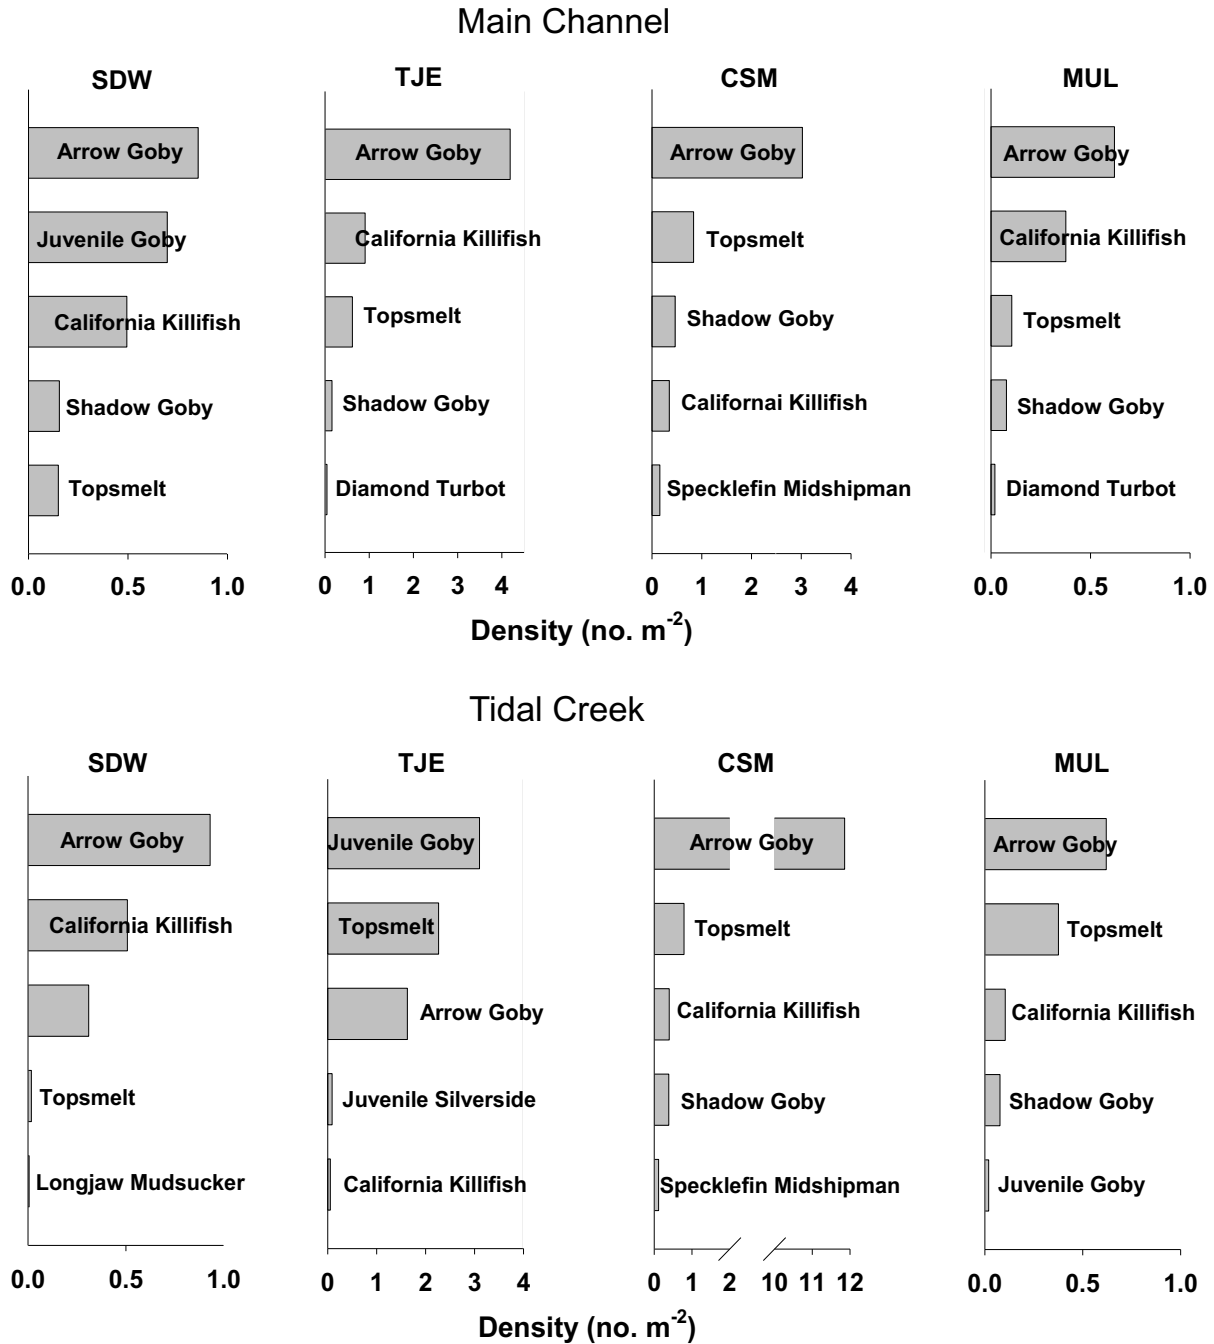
Main Channel

SDW

Arrow Goby
Juvenile Goby
California Killifish
Shadow Goby
Topsmelt

0.0 0.5 1.0

TJE

Arrow Goby
California Killifish
Topsmelt
Shadow Goby
Diamond Turbot

0 1 2 3 4

CSM

Arrow Goby
Topsmelt
Shadow Goby
Californai Killifish
Specklefin Midshipman

0 1 2 3 4

MUL

Arrow Goby
California Killifish
Topsmelt
Shadow Goby
Diamond Turbot

0.0 0.5 1.0

Density (no. m$^{-2}$)

Tidal Creek

SDW

Arrow Goby
California Killifish
Topsmelt
Longjaw Mudsucker

0.0 0.5 1.0

TJE

Juvenile Goby
Topsmelt
Arrow Goby
Juvenile Silverside
California Killifish

0 1 2 3 4

CSM

Arrow Goby
Topsmelt
California Killifish
Shadow Goby
Specklefin Midshipman

0 1 2 10 11 12

MUL

Arrow Goby
Topsmelt
California Killifish
Shadow Goby
Juvenile Goby

0.0 0.5 1.0

Density (no. m$^{-2}$)